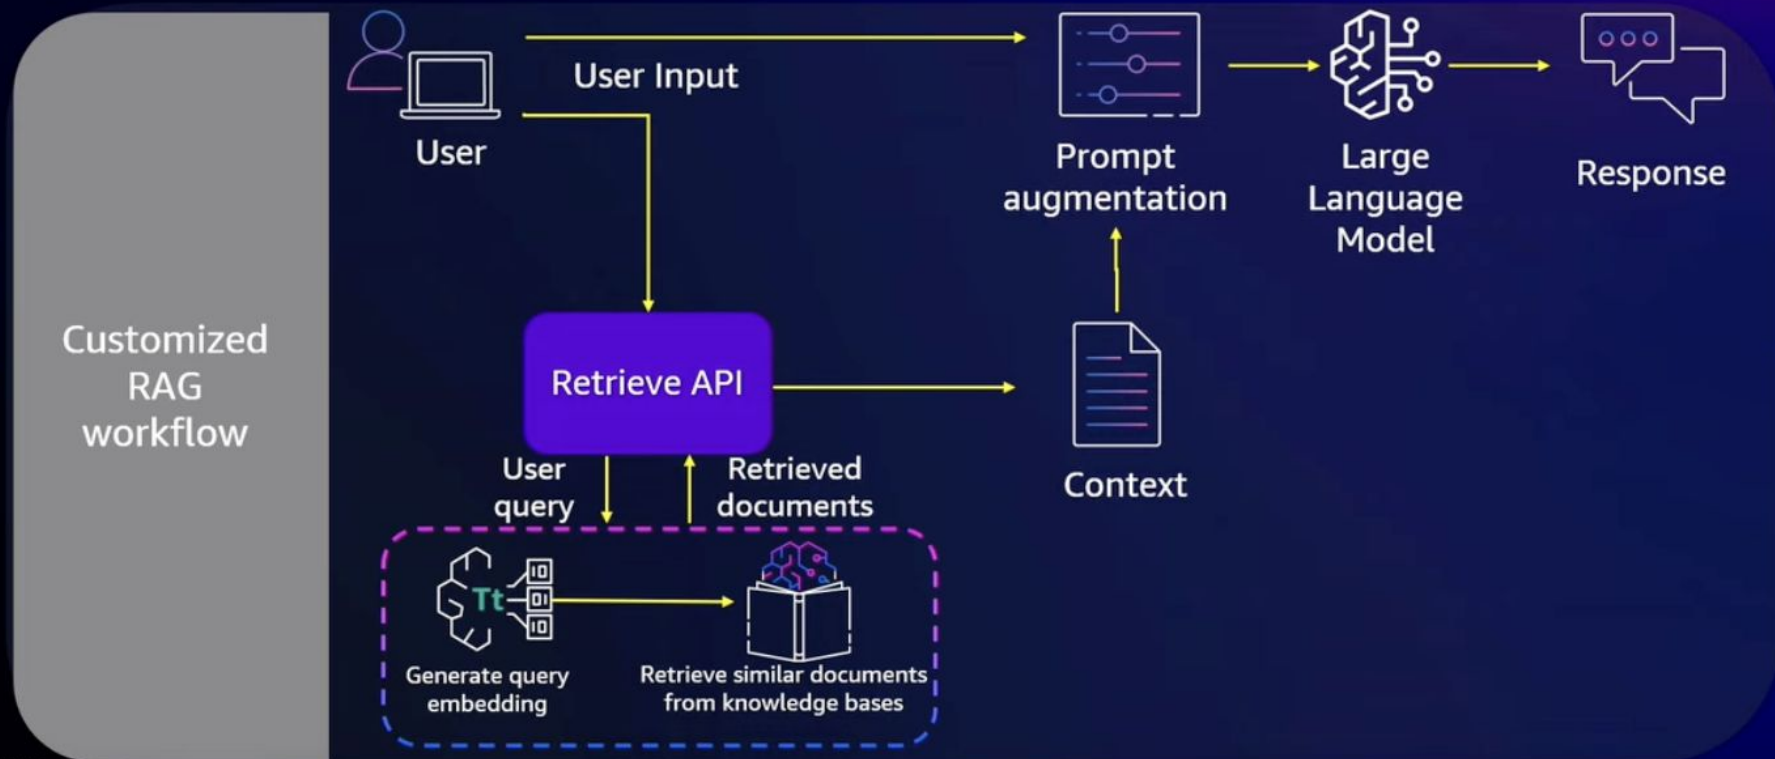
Customized RAG workflow

User

User Input

Prompt augmentation

Large Language Model

Response

Retrieve API

User query

Retrieved documents

Context

Tt

Generate query embedding

Retrieve similar documents from knowledge bases